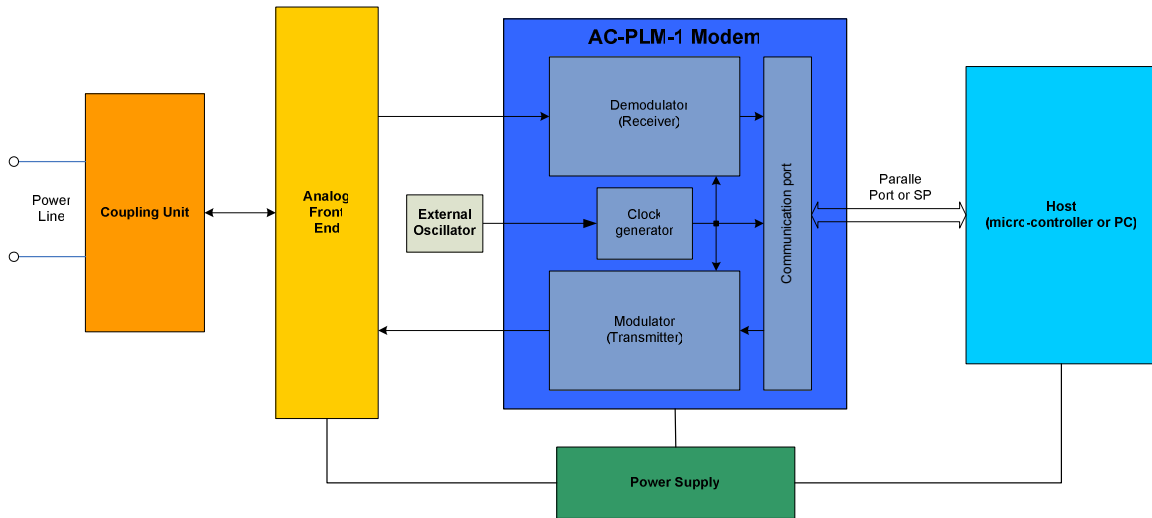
AC-PLM-1 Modem

Power Line

Coupling Unit

Analog Front End

External Oscillator

Demodulator (Receiver)

Clock generator

Modulator (Transmitter)

Communication port

Paralle Port or SP

Host (micro-controller or PC)

Power Supply